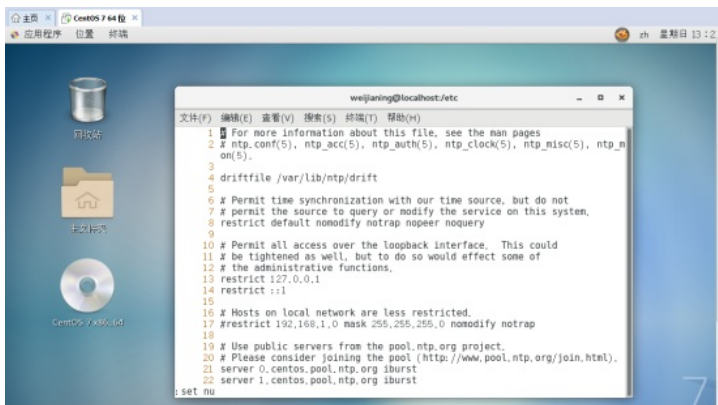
主页 × CentOS 7 64 位 ×

应用程序 位置 终端

zh 星期日 13：2

回收站

主文件夹

CentOS 7 x86_64

weijianing@localhost:/etc

文件(F) 编辑(E) 查看(V) 搜索(S) 终端(T) 帮助(H)

1 # For more information about this file, see the man pages
2 # ntp.conf(5), ntp_acc(5), ntp_auth(5), ntp_clock(5), ntp_misc(5), ntp_mon(5).
3
4 driftfile /var/lib/ntp/drift
5
6 # Permit time synchronization with our time source, but do not
7 # permit the source to query or modify the service on this system.
8 restrict default nomodify notrap nopeer noquery
9
10 # Permit all access over the loopback interface. This could
11 # be tightened as well, but to do so would effect some of
12 # the administrative functions.
13 restrict 127.0.0.1
14 restrict ::1
15
16 # Hosts on local network are less restricted.
17 #restrict 192.168.1.0 mask 255.255.255.0 nomodify notrap
18
19 # Use public servers from the pool.ntp.org project.
20 # Please consider joining the pool (http://www.pool.ntp.org/join.html).
21 server 0.centos.pool.ntp.org iburst
22 server 1.centos.pool.ntp.org iburst
:set nu

7